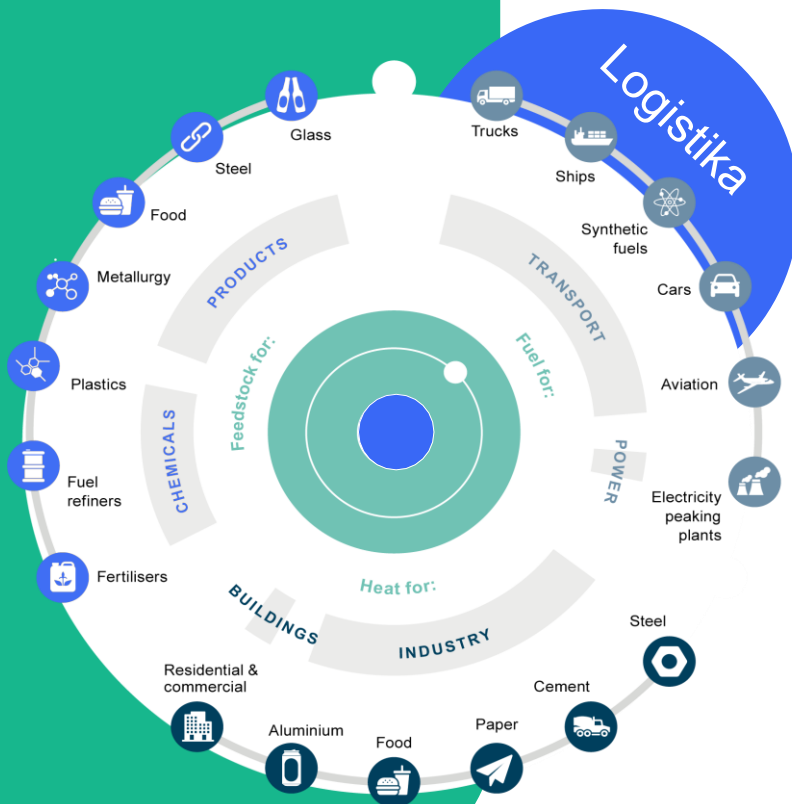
Logistika

Glass

Steel

Food

Metallurgy

Plastics

Fuel refiners

Fertilisers

Trucks

Ships

Synthetic fuels

Cars

Aviation

Electricity peaking plants

PRODUCTS

CHEMICALS

TRANSPORT

POWER

BUILDINGS

INDUSTRY

Feedstock for:

Fuel for:

Heat for:

Residential & commercial

Aluminium

Food

Paper

Cement

Steel